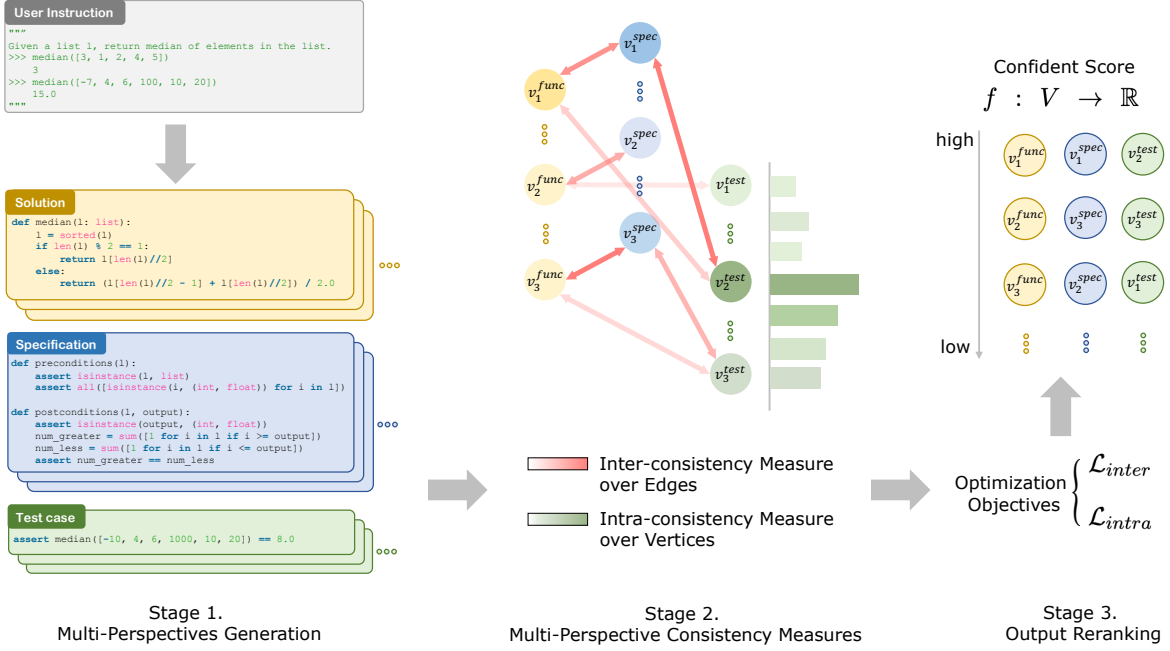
User Instruction

"""
Given a list l, return median of elements in the list.
>>> median([3, 1, 2, 4, 5])
    3
>>> median([-7, 4, 6, 100, 10, 20])
    15.0
"""

Solution

def median(l: list):
    l = sorted(l)
    if len(l) % 2 == 1:
        return l[len(l)//2]
    else:
        return (l[len(l)//2 - 1] + l[len(l)//2]) / 2.0

Specification

def preconditions(l):
    assert isinstance(l, list)
    assert all([isinstance(i, (int, float)) for i in l])

def postconditions(l, output):
    assert isinstance(output, (int, float))
    num_greater = sum([1 for i in l if i >= output])
    num_less = sum([1 for i in l if i <= output])
    assert num_greater == num_less

Test case

assert median([-10, 4, 6, 1000, 10, 20]) == 8.0

Stage 1.
Multi-Perspectives Generation

$v_1^{spec}$ $v_1^{func}$ $v_2^{spec}$ $v_2^{func}$ $v_1^{test}$ $v_3^{spec}$ $v_3^{func}$ $v_2^{test}$ $v_3^{test}$

Inter-consistency Measure over Edges

Intra-consistency Measure over Vertices

Stage 2.
Multi-Perspective Consistency Measures

Confident Score
$f : V \to \mathbb{R}$

high
$v_1^{func}$ $v_1^{spec}$ $v_2^{test}$
$v_2^{func}$ $v_3^{spec}$ $v_3^{test}$
$v_3^{func}$ $v_2^{spec}$ $v_1^{test}$
low

Optimization Objectives $\mathcal{L}_{inter}$ $\mathcal{L}_{intra}$

Stage 3.
Output Reranking